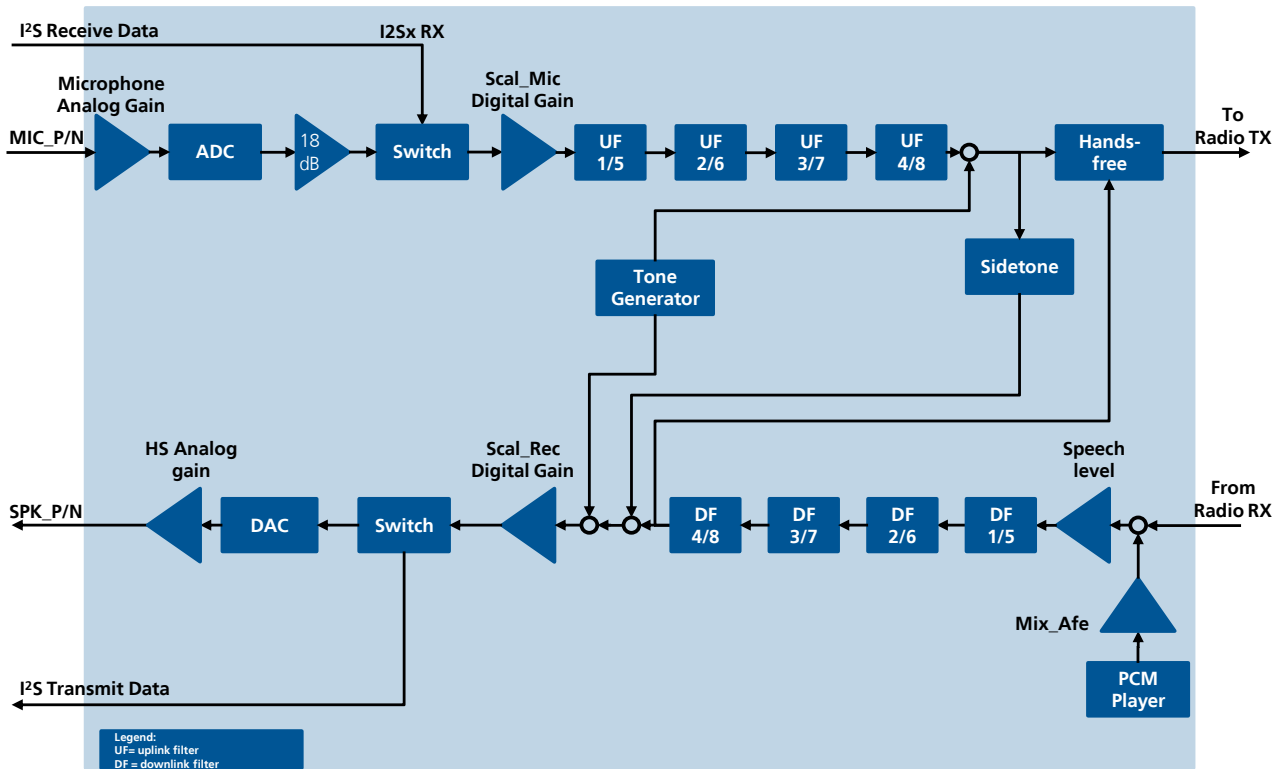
I²S Receive Data

I2Sx RX

Microphone Analog Gain

MIC_P/N

ADC

18 dB

Switch

Scal_Mic Digital Gain

UF 1/5

UF 2/6

UF 3/7

UF 4/8

Hands-free

To Radio TX

Tone Generator

Sidetone

HS Analog gain

Scal_Rec Digital Gain

Speech level

From Radio RX

SPK_P/N

DAC

Switch

DF 4/8

DF 3/7

DF 2/6

DF 1/5

Mix_Afe

PCM Player

I²S Transmit Data

Legend:
UF= uplink filter
DF = downlink filter